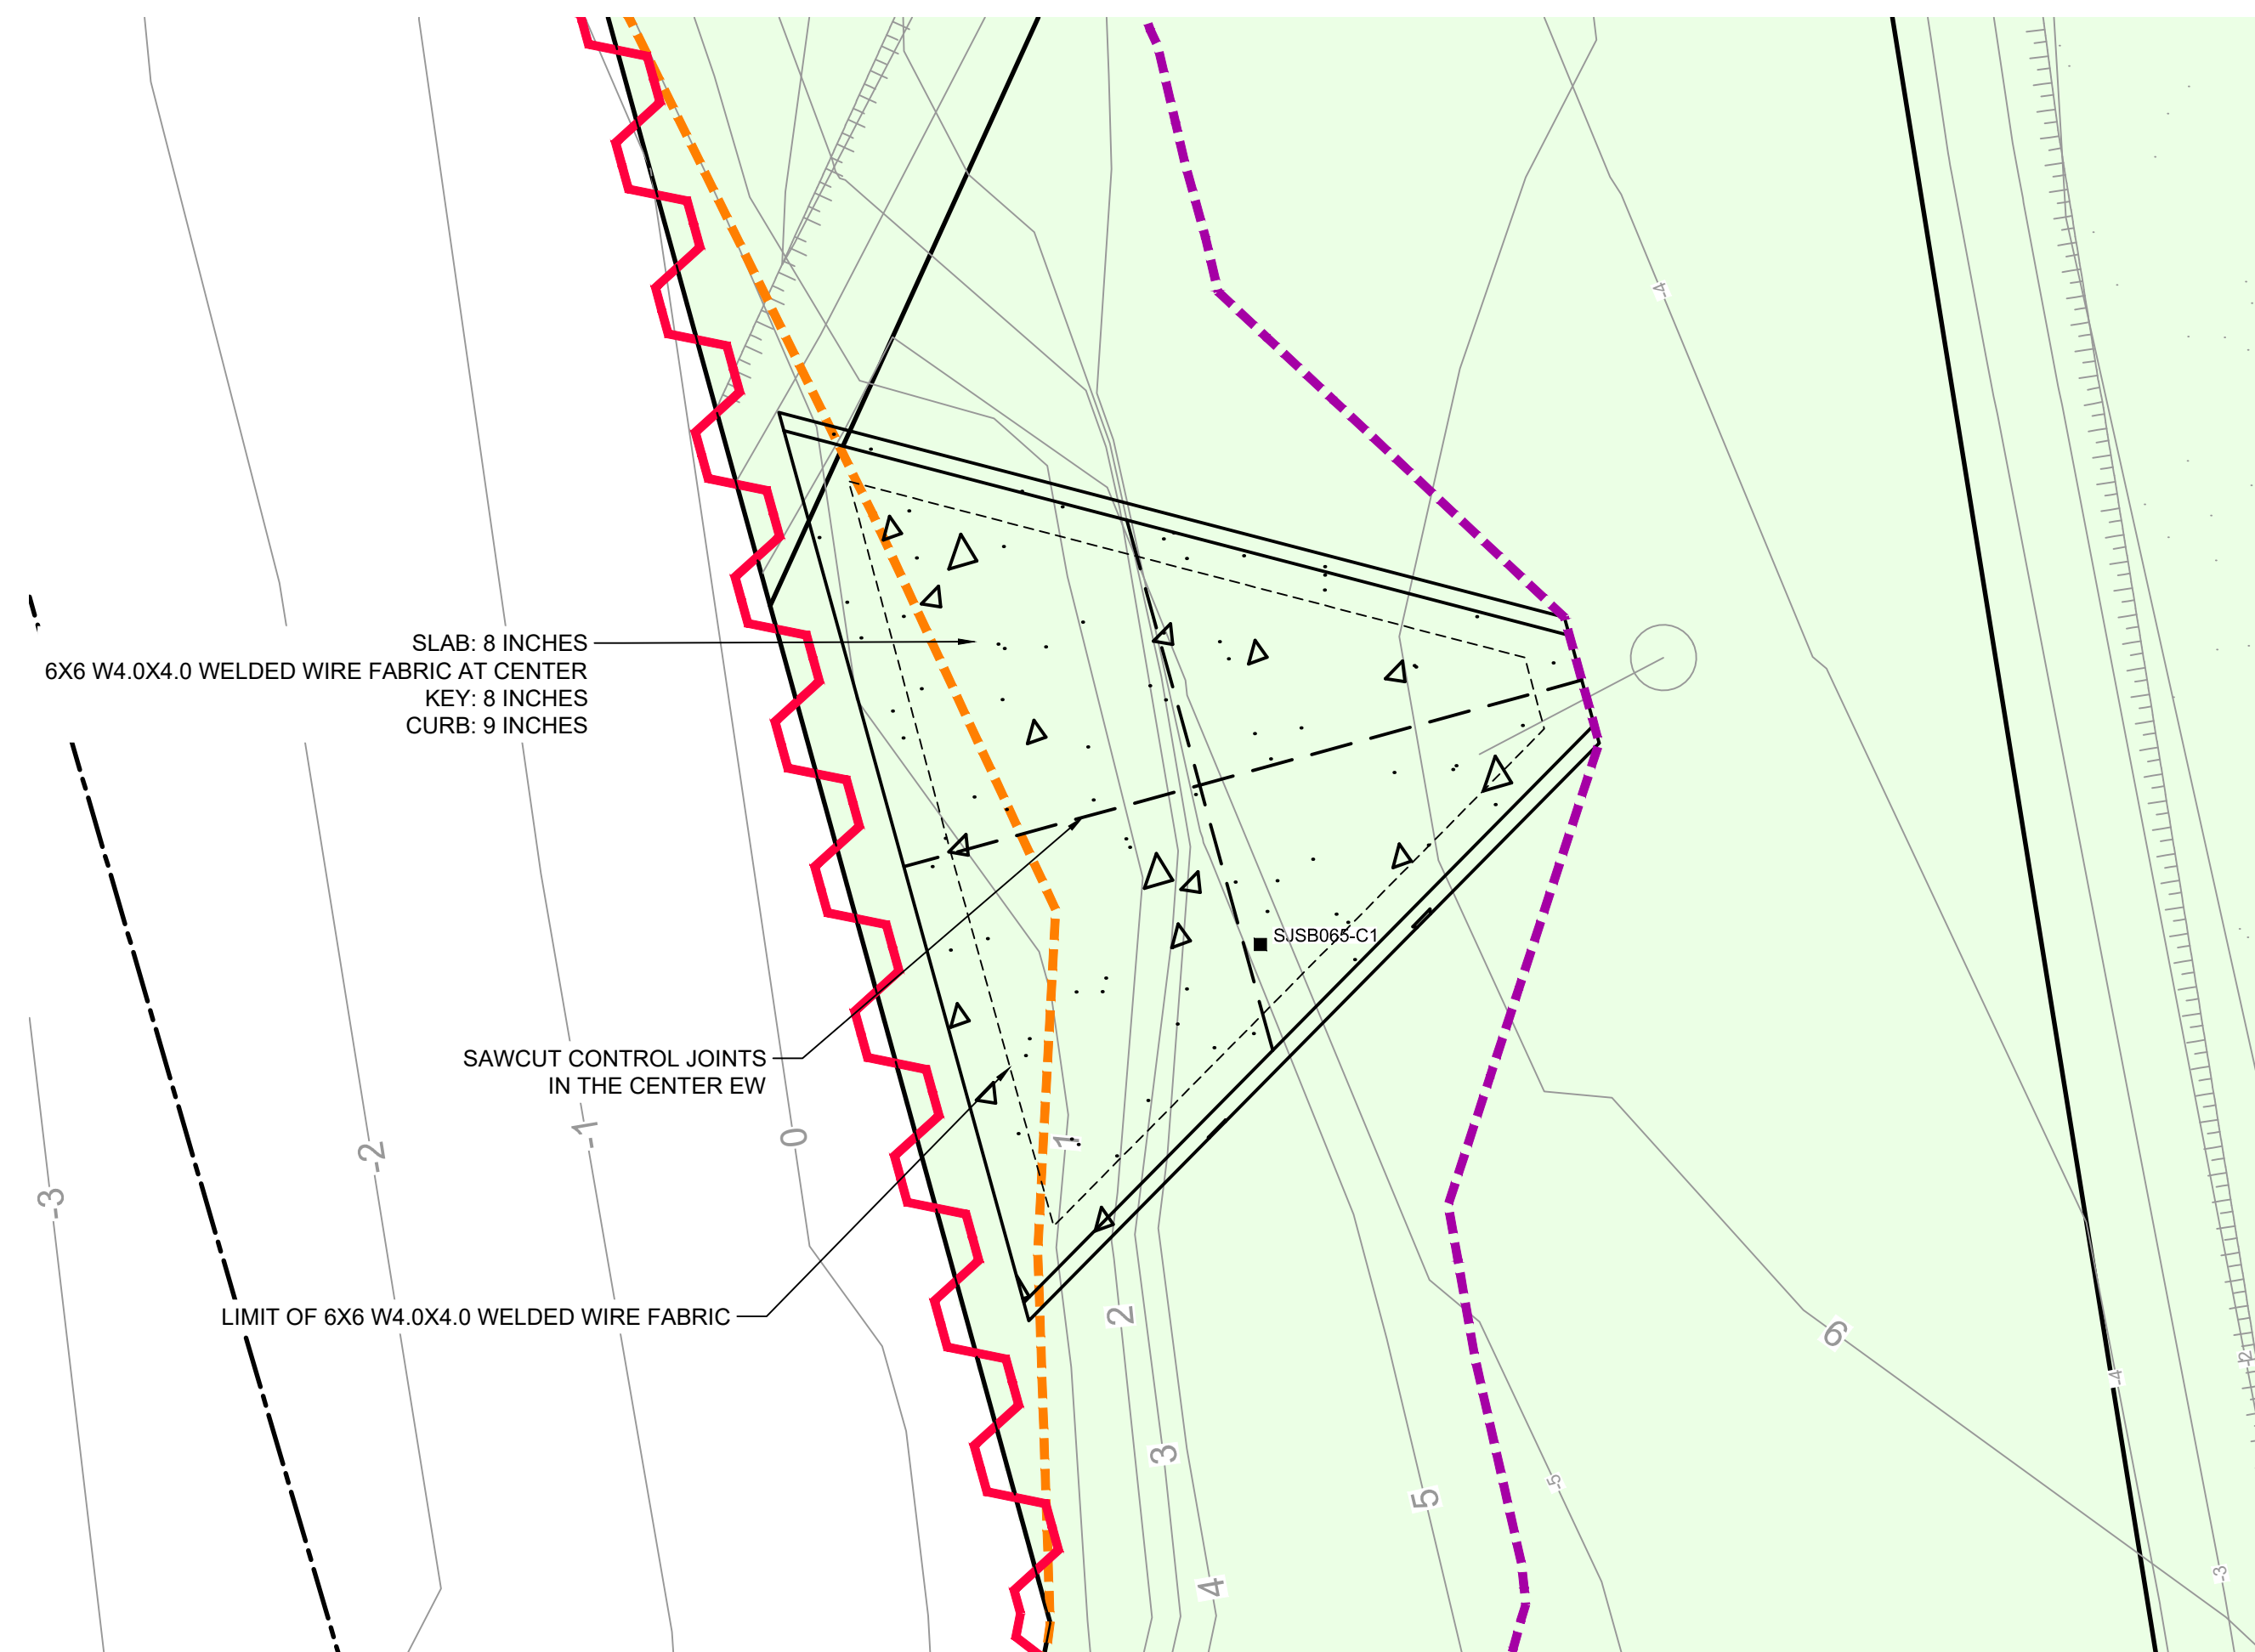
SLAB: 8 INCHES
6X6 W4.0X4.0 WELDED WIRE FABRIC AT CENTER
KEY: 8 INCHES
CURB: 9 INCHES

SAWCUT CONTROL JOINTS
IN THE CENTER EW

LIMIT OF 6X6 W4.0X4.0 WELDED WIRE FABRIC

SJSB065-C1

-3
-2
-1
0
1
2
3
4
5
6
4
-5
4
-3
2